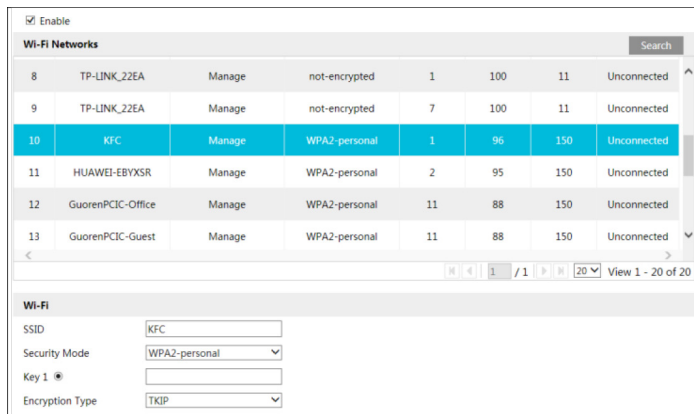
☑ Enable

Wi-Fi Networks

Search

| 8 | TP-LINK_22EA | Manage | not-encrypted | 1 | 100 | 11 | Unconnected |
|---|---|---|---|---|---|---|---|
| 9 | TP-LINK_22EA | Manage | not-encrypted | 7 | 100 | 11 | Unconnected |
| 10 | KFC | Manage | WPA2-personal | 1 | 96 | 150 | Unconnected |
| 11 | HUAWEI-EBYXSR | Manage | WPA2-personal | 2 | 95 | 150 | Unconnected |
| 12 | GuorenPCIC-Office | Manage | WPA2-personal | 11 | 88 | 150 | Unconnected |
| 13 | GuorenPCIC-Guest | Manage | WPA2-personal | 11 | 88 | 150 | Unconnected |

1 /1 20 View 1 - 20 of 20

Wi-Fi

SSID KFC

Security Mode WPA2-personal

Key 1

Encryption Type TKIP